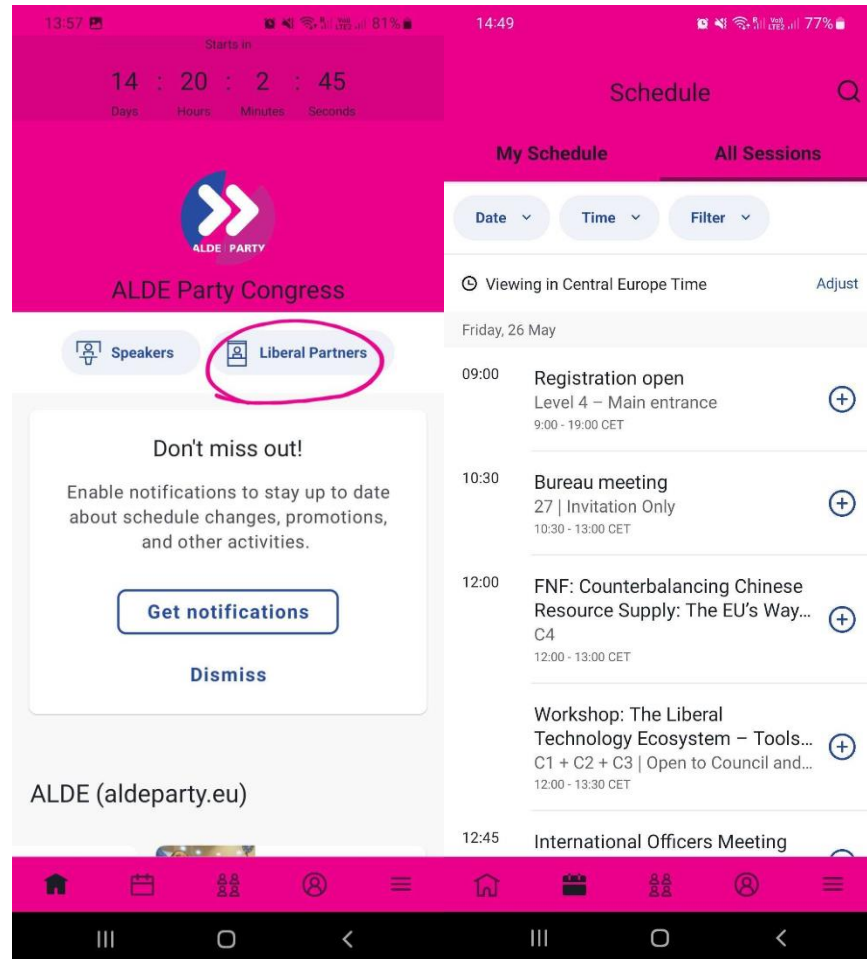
13:57

81%

Starts in

14 : 20 : 2 : 45
Days Hours Minutes Seconds

ALDE PARTY

ALDE Party Congress

Speakers

Liberal Partners

Don't miss out!

Enable notifications to stay up to date about schedule changes, promotions, and other activities.

Get notifications

Dismiss

ALDE (aldeparty.eu)

14:49

77%

Schedule

My Schedule

All Sessions

Date

Time

Filter

Viewing in Central Europe Time

Adjust

Friday, 26 May

09:00

Registration open
Level 4 – Main entrance
9:00 - 19:00 CET

10:30

Bureau meeting
27 | Invitation Only
10:30 - 13:00 CET

12:00

FNF: Counterbalancing Chinese Resource Supply: The EU's Way...
C4
12:00 - 13:00 CET

Workshop: The Liberal Technology Ecosystem – Tools...
C1 + C2 + C3 | Open to Council and...
12:00 - 13:30 CET

12:45

International Officers Meeting